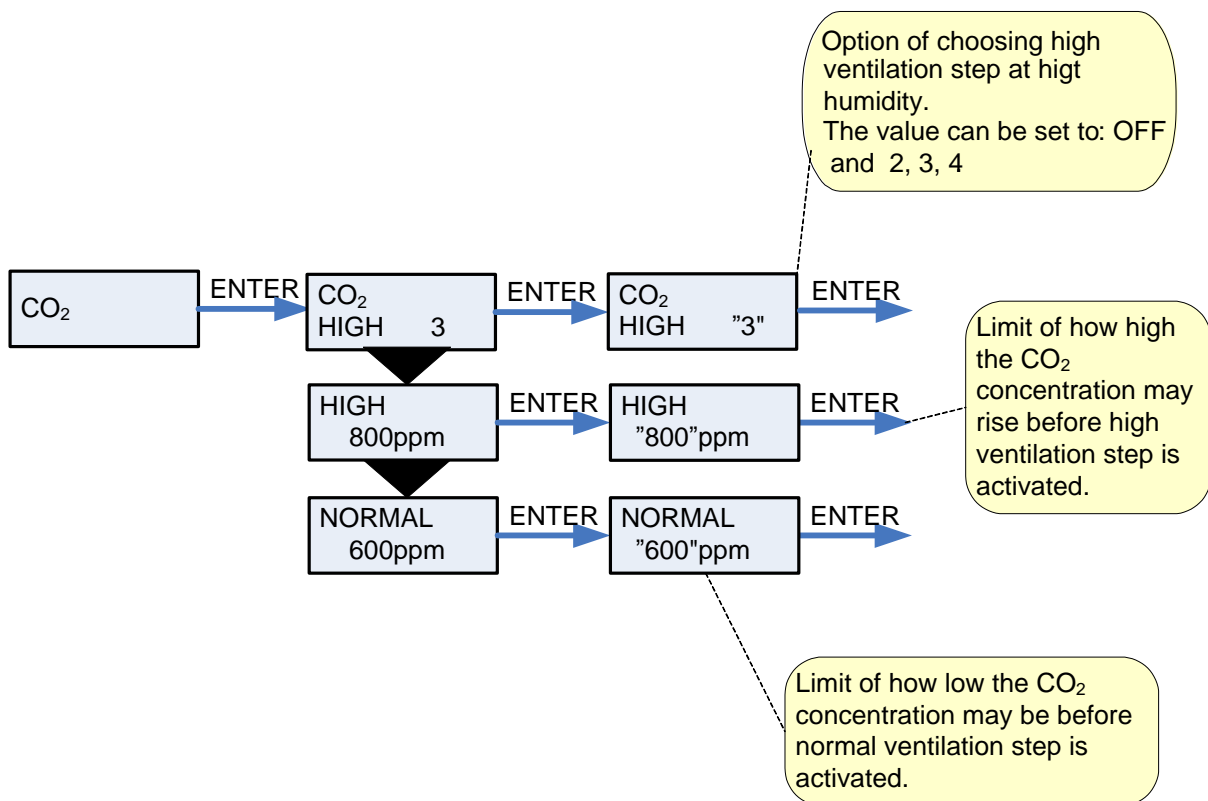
Option of choosing high ventilation step at higt humidity.
The value can be set to: OFF and 2, 3, 4

$CO_2$

ENTER

$CO_2$
HIGH 3

ENTER

$CO_2$
HIGH "3"

ENTER

Limit of how high the $CO_2$ concentration may rise before high ventilation step is activated.

HIGH
800ppm

ENTER

HIGH
"800"ppm

ENTER

NORMAL
600ppm

ENTER

NORMAL
"600"ppm

ENTER

Limit of how low the $CO_2$ concentration may be before normal ventilation step is activated.